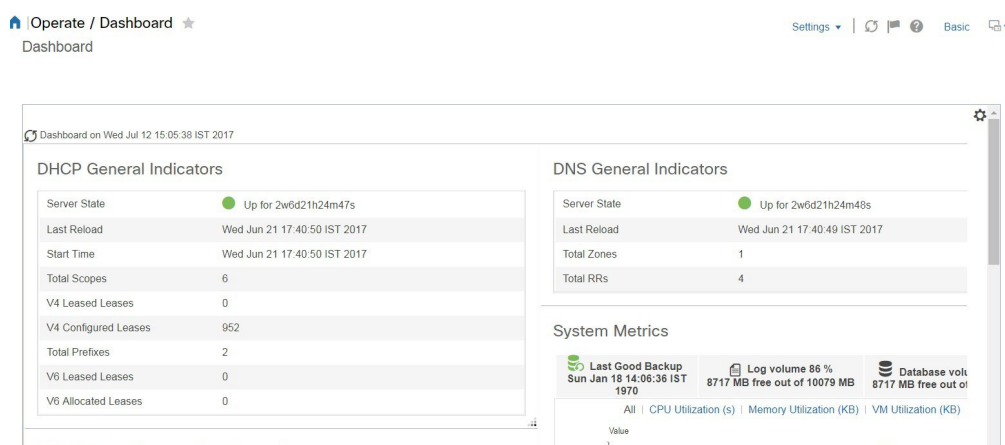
|Operate / Dashboard

Dashboard

Settings ▾ | Basic

Dashboard on Wed Jul 12 15:05:38 IST 2017

DHCP General Indicators

| | |
|---|---|
| Server State | Up for 2w6d21h24m47s |
| Last Reload | Wed Jun 21 17:40:50 IST 2017 |
| Start Time | Wed Jun 21 17:40:50 IST 2017 |
| Total Scopes | 6 |
| V4 Leased Leases | 0 |
| V4 Configured Leases | 952 |
| Total Prefixes | 2 |
| V6 Leased Leases | 0 |
| V6 Allocated Leases | 0 |

DNS General Indicators

| | |
|---|---|
| Server State | Up for 2w6d21h24m48s |
| Last Reload | Wed Jun 21 17:40:49 IST 2017 |
| Total Zones | 1 |
| Total RRs | 4 |

System Metrics

Last Good Backup Sun Jan 18 14:06:36 IST 1970

Log volume 86 % 8717 MB free out of 10079 MB

Database vol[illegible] 8717 MB free out o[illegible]

All | CPU Utilization (s) | Memory Utilization (KB) | VM Utilization (KB)

Value